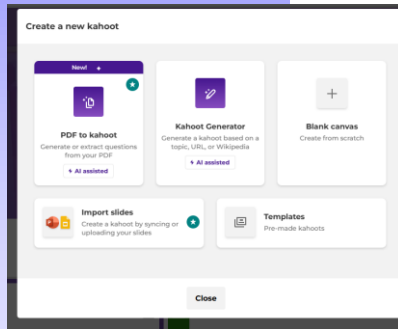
Create a new kahoot

New!

PDF to kahoot
Generate or extract questions from your PDF
AI assisted

Kahoot Generator
Generate a kahoot based on a topic, URL, or Wikipedia
AI assisted

+
Blank canvas
Create from scratch

Import slides
Create a kahoot by syncing or uploading your slides

Templates
Pre-made kahoots

Close